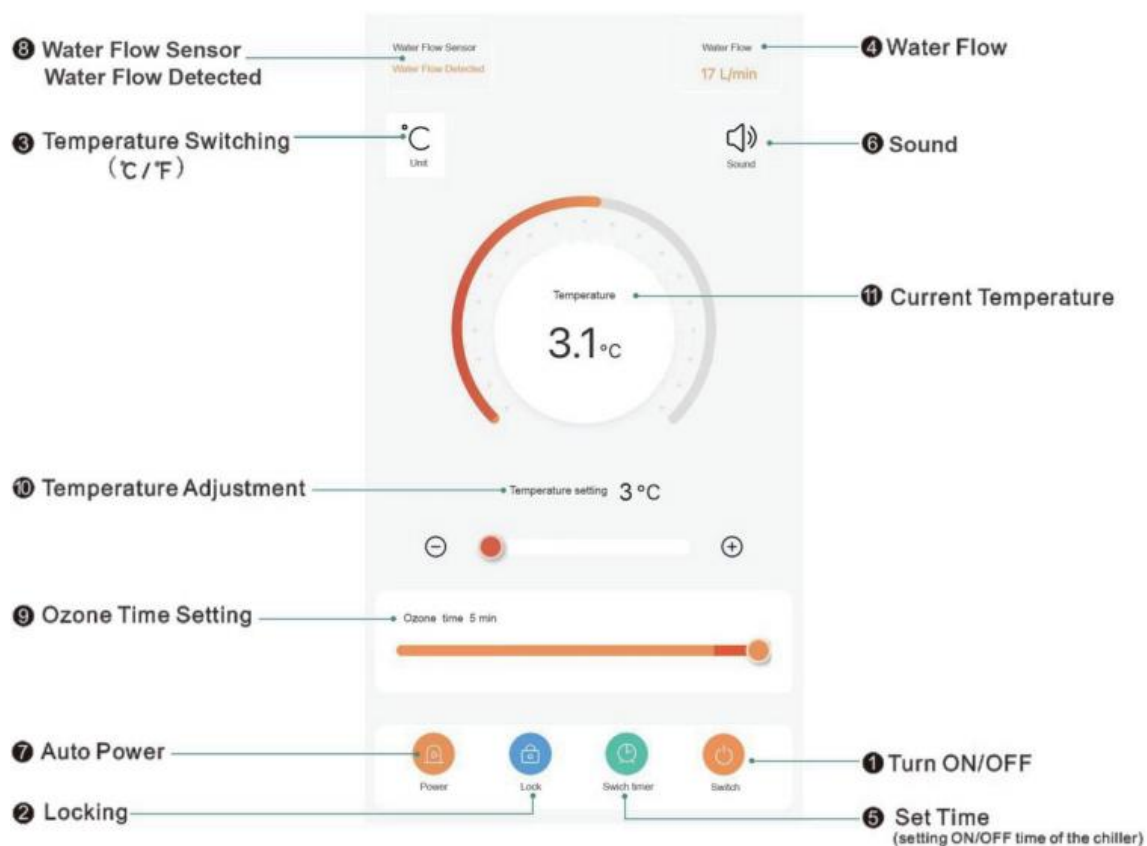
❽ Water Flow Sensor
Water Flow Detected

Water Flow Sensor
Water Flow Detected

Water Flow
17 L/min

❹ Water Flow

❸ Temperature Switching
(℃/℉)

℃
Unit

Sound

❻ Sound

Temperature

3.1°C

⓫ Current Temperature

❿ Temperature Adjustment

Temperature setting 3 °C

⊖ ⊕

❾ Ozone Time Setting

Ozone time 5 min

❼ Auto Power

Power
Lock
Swich timer
Switch

❶ Turn ON/OFF

❷ Locking

❺ Set Time
(setting ON/OFF time of the chiller)